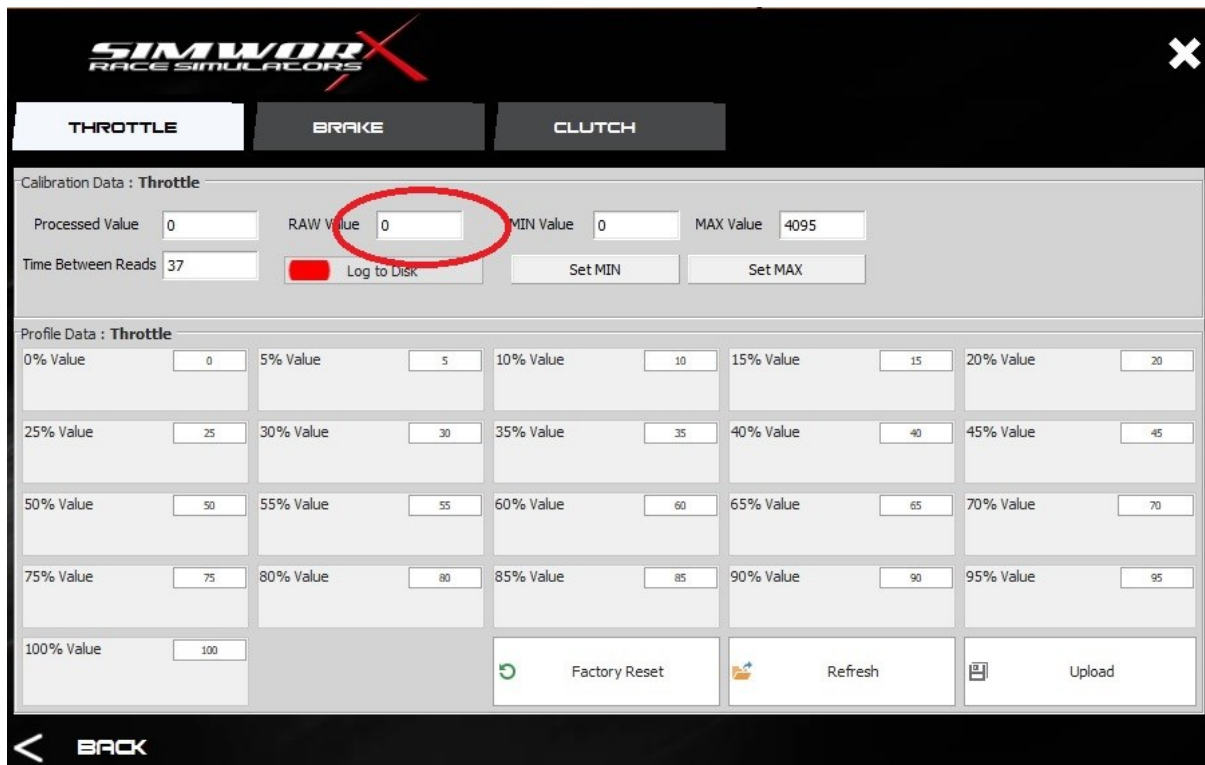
SIMWORX
RACE SIMULATORS

THROTTLE
BRAKE
CLUTCH

Calibration Data : **Throttle**

Processed Value 0
RAW Value 0
MIN Value 0
MAX Value 4095
Time Between Reads 37
Log to Disk
Set MIN
Set MAX

Profile Data : **Throttle**

| | | | | |
|---|---|---|---|---|
| 0% Value 0 | 5% Value 5 | 10% Value 10 | 15% Value 15 | 20% Value 20 |
| 25% Value 25 | 30% Value 30 | 35% Value 35 | 40% Value 40 | 45% Value 45 |
| 50% Value 50 | 55% Value 55 | 60% Value 60 | 65% Value 65 | 70% Value 70 |
| 75% Value 75 | 80% Value 80 | 85% Value 85 | 90% Value 90 | 95% Value 95 |
| 100% Value 100 | | Factory Reset | Refresh | Upload |

BACK